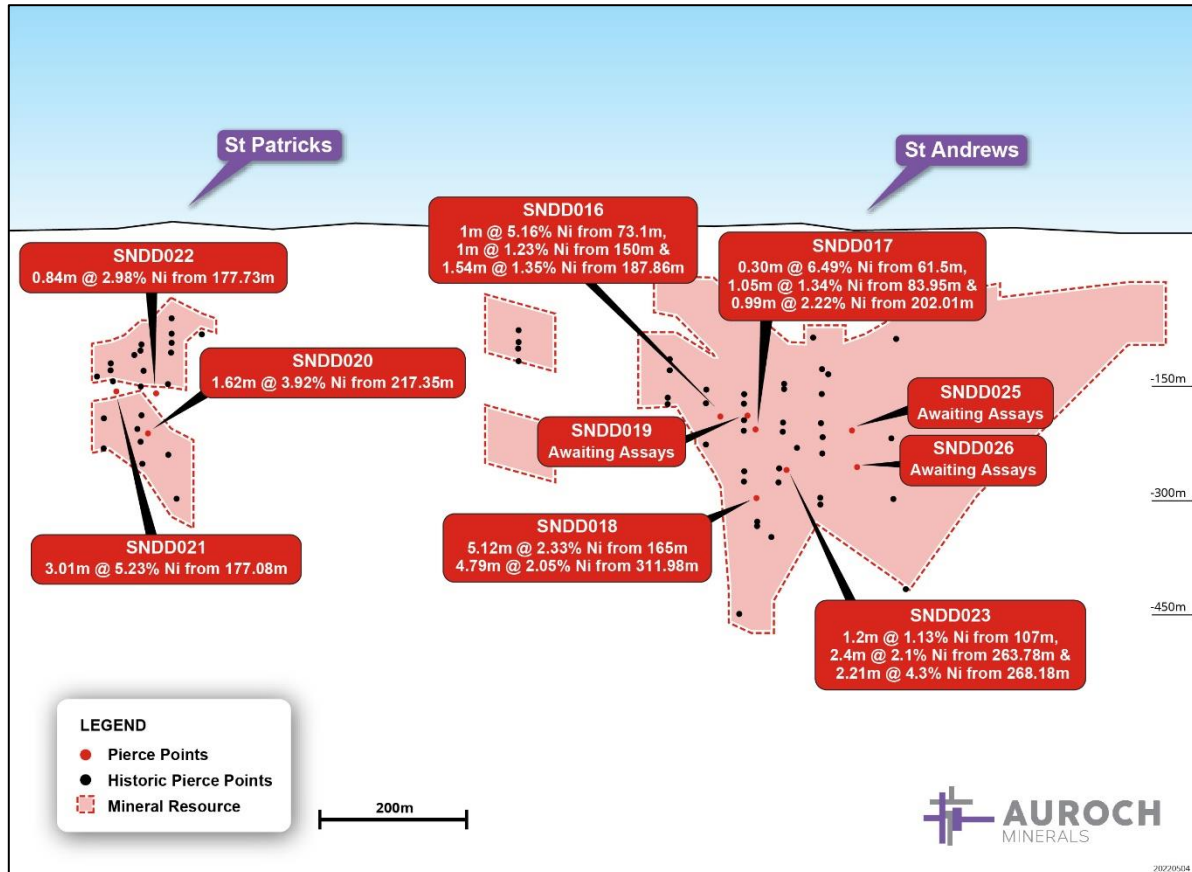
St Patricks

St Andrews

SNDD022
0.84m @ 2.98% Ni from 177.73m

SNDD016
1m @ 5.16% Ni from 73.1m,
1m @ 1.23% Ni from 150m &
1.54m @ 1.35% Ni from 187.86m

SNDD017
0.30m @ 6.49% Ni from 61.5m,
1.05m @ 1.34% Ni from 83.95m &
0.99m @ 2.22% Ni from 202.01m

SNDD020
1.62m @ 3.92% Ni from 217.35m

-150m

SNDD025
Awaiting Assays

SNDD019
Awaiting Assays

SNDD026
Awaiting Assays

-300m

SNDD018
5.12m @ 2.33% Ni from 165m
4.79m @ 2.05% Ni from 311.98m

SNDD021
3.01m @ 5.23% Ni from 177.08m

-450m

SNDD023
1.2m @ 1.13% Ni from 107m,
2.4m @ 2.1% Ni from 263.78m &
2.21m @ 4.3% Ni from 268.18m

LEGEND
Pierce Points
Historic Pierce Points
Mineral Resource

200m

AUROCH
MINERALS

20220504